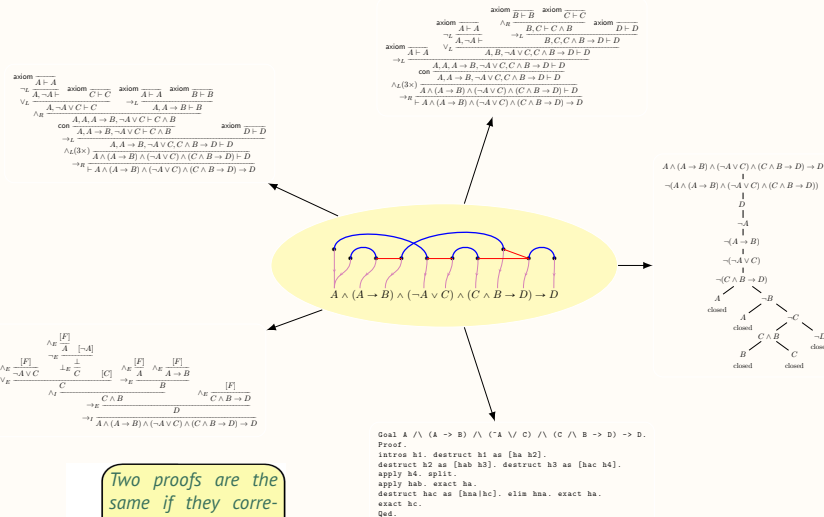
axiom $\overline{A \vdash A}$ axiom $\overline{B \vdash B}$ axiom $\overline{C \vdash C}$ axiom $\overline{D \vdash D}$

$\neg_L \frac{A \vdash A}{A, \neg A \vdash}$ $\rightarrow_R \frac{B \vdash B \quad C \vdash C}{B, C \vdash C \wedge B}$

$\vee_L \frac{A, \neg A \vdash}{}$ $\frac{B, C, C \wedge B \rightarrow D \vdash D}{}$

$\rightarrow_L \frac{}{A, B, \neg A \vee C, C \wedge B \rightarrow D \vdash D}$

con $\frac{A, A, A \rightarrow B, \neg A \vee C, C \wedge B \rightarrow D \vdash D}{A, A \rightarrow B, \neg A \vee C, C \wedge B \rightarrow D \vdash D}$

$\wedge_L(3\times) \frac{}{A \wedge (A \rightarrow B) \wedge (\neg A \vee C) \wedge (C \wedge B \rightarrow D) \vdash D}$

$\rightarrow_R \frac{}{\vdash A \wedge (A \rightarrow B) \wedge (\neg A \vee C) \wedge (C \wedge B \rightarrow D) \rightarrow D}$

axiom $\overline{A \vdash A}$ axiom $\overline{C \vdash C}$ axiom $\overline{A \vdash A}$ axiom $\overline{B \vdash B}$

$\neg_L \frac{A \vdash A}{A, \neg A \vdash}$ $\rightarrow_L \frac{A \vdash A \quad B \vdash B}{A, A \rightarrow B \vdash B}$

$\vee_L \frac{}{A, \neg A \vee C \vdash C}$

$\wedge_R \frac{}{A, A, A \rightarrow B, \neg A \vee C \vdash C \wedge B}$

con $\frac{}{A, A \rightarrow B, \neg A \vee C \vdash C \wedge B}$ axiom $\overline{D \vdash D}$

$\rightarrow_L \frac{}{A, A \rightarrow B, \neg A \vee C, C \wedge B \rightarrow D \vdash D}$

$\wedge_L(3\times) \frac{}{A \wedge (A \rightarrow B) \wedge (\neg A \vee C) \wedge (C \wedge B \rightarrow D) \vdash D}$

$\rightarrow_R \frac{}{\vdash A \wedge (A \rightarrow B) \wedge (\neg A \vee C) \wedge (C \wedge B \rightarrow D) \rightarrow D}$

$A \wedge (A \rightarrow B) \wedge (\neg A \vee C) \wedge (C \wedge B \rightarrow D) \rightarrow D$

$A \wedge (A \rightarrow B) \wedge (\neg A \vee C) \wedge (C \wedge B \rightarrow D) \rightarrow D$

$\neg(A \wedge (A \rightarrow B) \wedge (\neg A \vee C) \wedge (C \wedge B \rightarrow D))$

$D$

$\neg A$

$\neg(A \rightarrow B)$

$\neg(\neg A \vee C)$

$\neg(C \wedge B \rightarrow D)$

$A$ closed $\neg B$

$A$ closed $\neg C$

$C \wedge B$ $\neg D$ closed

$B$ closed $C$ closed

$\wedge_E \frac{[F]}{A}$ $[\neg A]$

$\neg_E \frac{}{\bot}$

$\wedge_E \frac{[F]}{\neg A \vee C}$ $\bot_E \frac{\bot}{C}$ $[C]$ $\wedge_E \frac{[F]}{A}$ $\wedge_E \frac{[F]}{A \rightarrow B}$

$\vee_E \frac{}{C}$ $\rightarrow_E \frac{}{B}$ $\wedge_E \frac{[F]}{C \wedge B \rightarrow D}$

$\wedge_I \frac{}{C \wedge B}$

$\rightarrow_E \frac{}{D}$

$\rightarrow_I \frac{}{A \wedge (A \rightarrow B) \wedge (\neg A \vee C) \wedge (C \wedge B \rightarrow D) \rightarrow D}$

Goal A /\ (A -> B) /\ (~A \/ C) /\ (C /\ B -> D) -> D.
Proof.
intros h1. destruct h1 as [ha h2].
destruct h2 as [hab h3]. destruct h3 as [hac h4].
apply h4. split.
apply hab. exact ha.
destruct hac as [hna|hc]. elim hna. exact ha.
exact hc.
Qed.

Two proofs are the same if they corre-